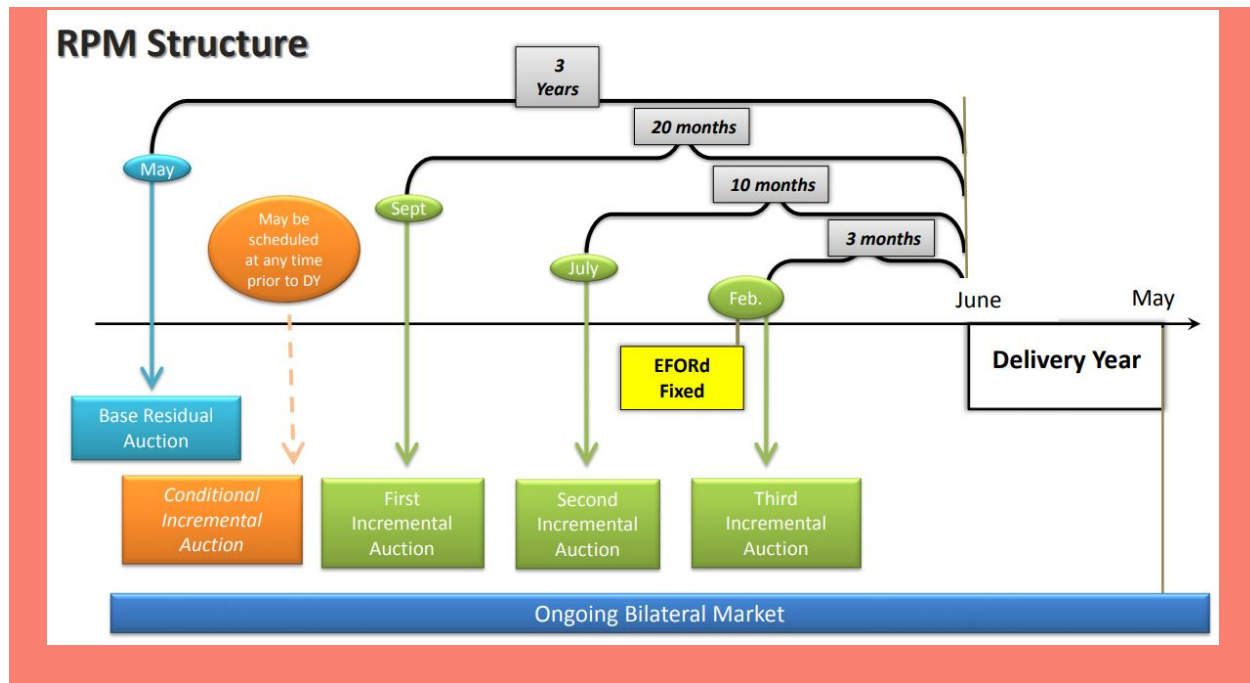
RPM Structure

3 Years

20 months

10 months

3 months

May

May be scheduled at any time prior to DY

Sept

July

Feb.

June

May

EFORd Fixed

Delivery Year

Base Residual Auction

Conditional Incremental Auction

First Incremental Auction

Second Incremental Auction

Third Incremental Auction

Ongoing Bilateral Market